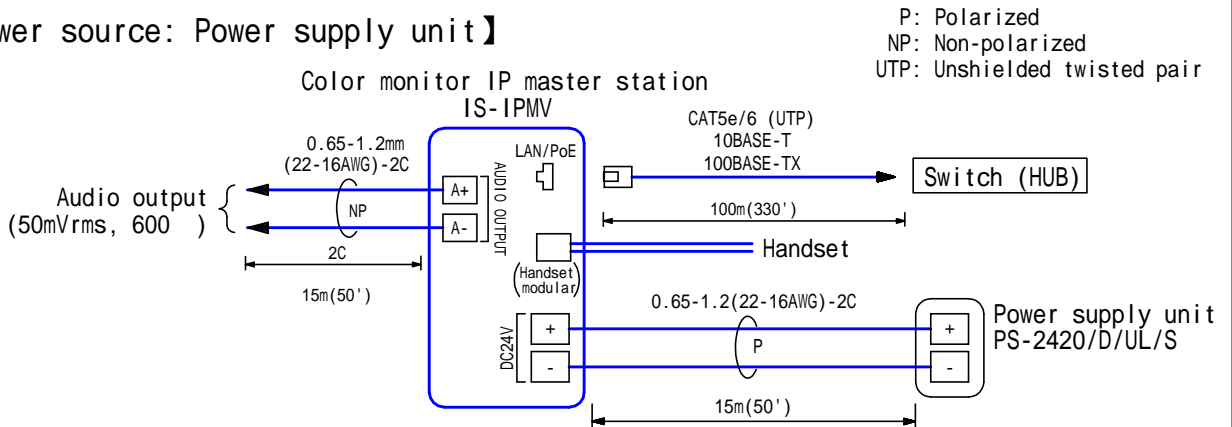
wer source: Power supply unit】

P: Polarized
NP: Non-polarized
UTP: Unshielded twisted pair

Color monitor IP master station
IS-IPMV

0.65-1.2mm
(22-16AWG)-2C

Audio output
(50mVrms, 600 )

NP

2C

15m(50')

A+
A-

AUDIO OUTPUT

LAN/PoE

Handset modular

DC24V

+
-

CAT5e/6 (UTP)
10BASE-T
100BASE-TX

Switch (HUB)

100m(330')

Handset

0.65-1.2(22-16AWG)-2C

P

15m(50')

Power supply unit
PS-2420/D/UL/S

+
-